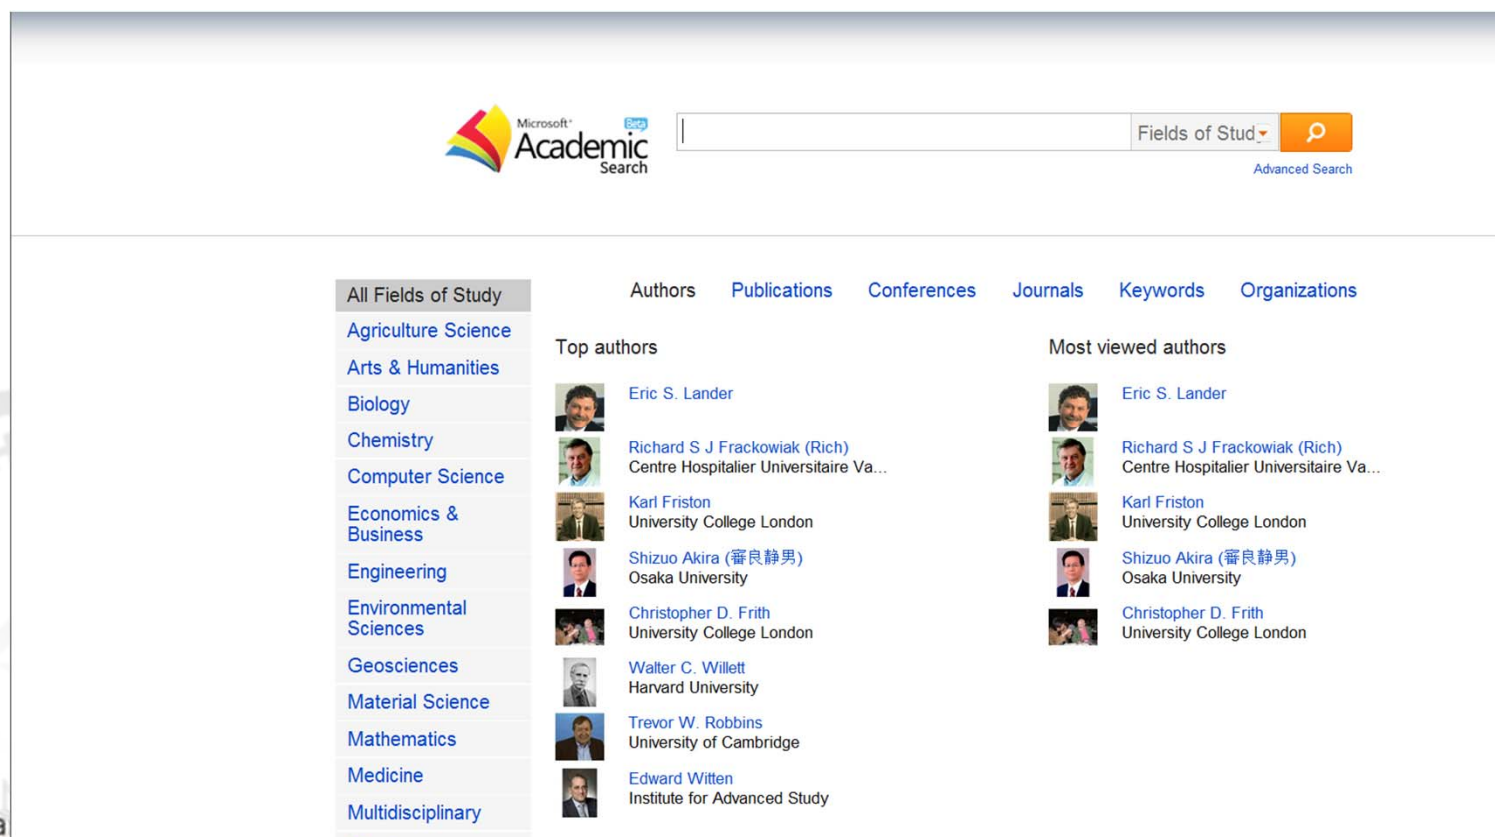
Microsoft® Academic Search Beta

Fields of Stud

Advanced Search

All Fields of Study
Agriculture Science
Arts & Humanities
Biology
Chemistry
Computer Science
Economics & Business
Engineering
Environmental Sciences
Geosciences
Material Science
Mathematics
Medicine
Multidisciplinary

Authors Publications Conferences Journals Keywords Organizations

Top authors

Eric S. Lander

Richard S J Frackowiak (Rich)
Centre Hospitalier Universitaire Va...

Karl Friston
University College London

Shizuo Akira (審良静男)
Osaka University

Christopher D. Frith
University College London

Walter C. Willett
Harvard University

Trevor W. Robbins
University of Cambridge

Edward Witten
Institute for Advanced Study

Most viewed authors

Eric S. Lander

Richard S J Frackowiak (Rich)
Centre Hospitalier Universitaire Va...

Karl Friston
University College London

Shizuo Akira (審良静男)
Osaka University

Christopher D. Frith
University College London